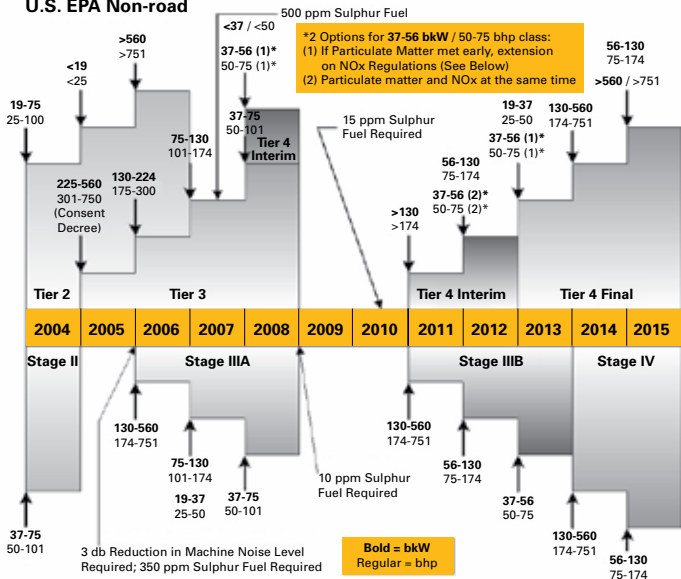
U.S. EPA Non-road

500 ppm Sulphur Fuel

*2 Options for 37-56 bkW / 50-75 bhp class:
(1) If Particulate Matter met early, extension on NOx Regulations (See Below)
(2) Particulate matter and NOx at the same time

<37 / <50

37-56 (1)*
50-75 (1)*

>560
>751

<19
<25

19-75
25-100

37-75
50-101

Tier 4 Interim

15 ppm Sulphur Fuel Required

75-130
101-174

225-560
301-750
(Consent Decree)

130-224
175-300

56-130
75-174

>560 / >751

19-37
25-50

130-560
174-751

37-56 (1)*
50-75 (1)*

56-130
75-174

37-56 (2)*
50-75 (2)*

>130
>174

Tier 2

Tier 3

Tier 4 Interim

Tier 4 Final

| 2004 | 2005 | 2006 | 2007 | 2008 | 2009 | 2010 | 2011 | 2012 | 2013 | 2014 | 2015 |
|---|---|---|---|---|---|---|---|---|---|---|---|

Stage II

Stage IIIA

Stage IIIB

Stage IV

130-560
174-751

75-130
101-174

19-37
25-50

37-75
50-101

10 ppm Sulphur Fuel Required

130-560
174-751

56-130
75-174

37-56
50-75

130-560
174-751

56-130
75-174

37-75
50-101

3 db Reduction in Machine Noise Level Required; 350 ppm Sulphur Fuel Required

Bold = bkW
Regular = bhp